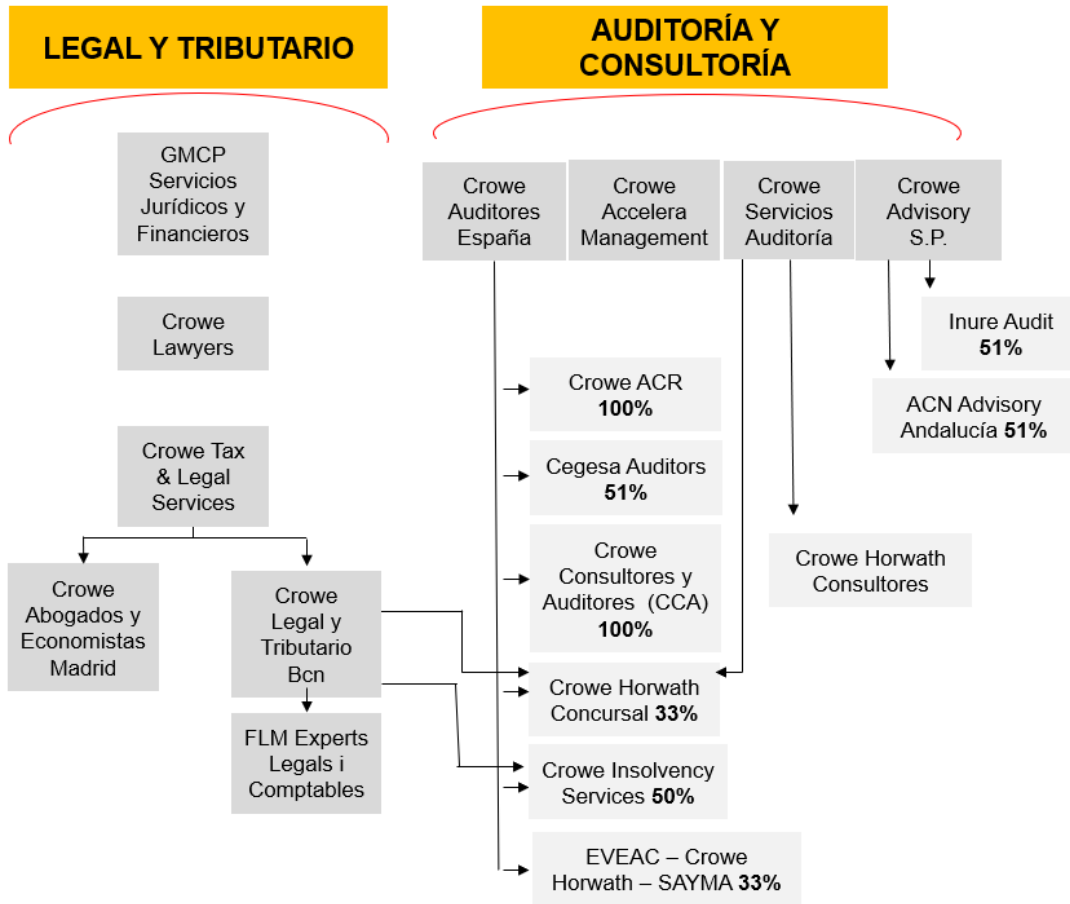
LEGAL Y TRIBUTARIO

AUDITORÍA Y CONSULTORÍA

GMCP Servicios Jurídicos y Financieros

Crowe Lawyers

Crowe Tax & Legal Services

Crowe Abogados y Economistas Madrid

Crowe Legal y Tributario Bcn

FLM Experts Legals i Comptables

Crowe Auditores España

Crowe Accelera Management

Crowe Servicios Auditoría

Crowe Advisory S.P.

Inure Audit **51%**

ACN Advisory Andalucía **51%**

Crowe ACR **100%**

Cegesa Auditors **51%**

Crowe Consultores y Auditores (CCA) **100%**

Crowe Horwath Consultores

Crowe Horwath Concursal **33%**

Crowe Insolvency Services **50%**

EVEAC – Crowe Horwath – SAYMA **33%**